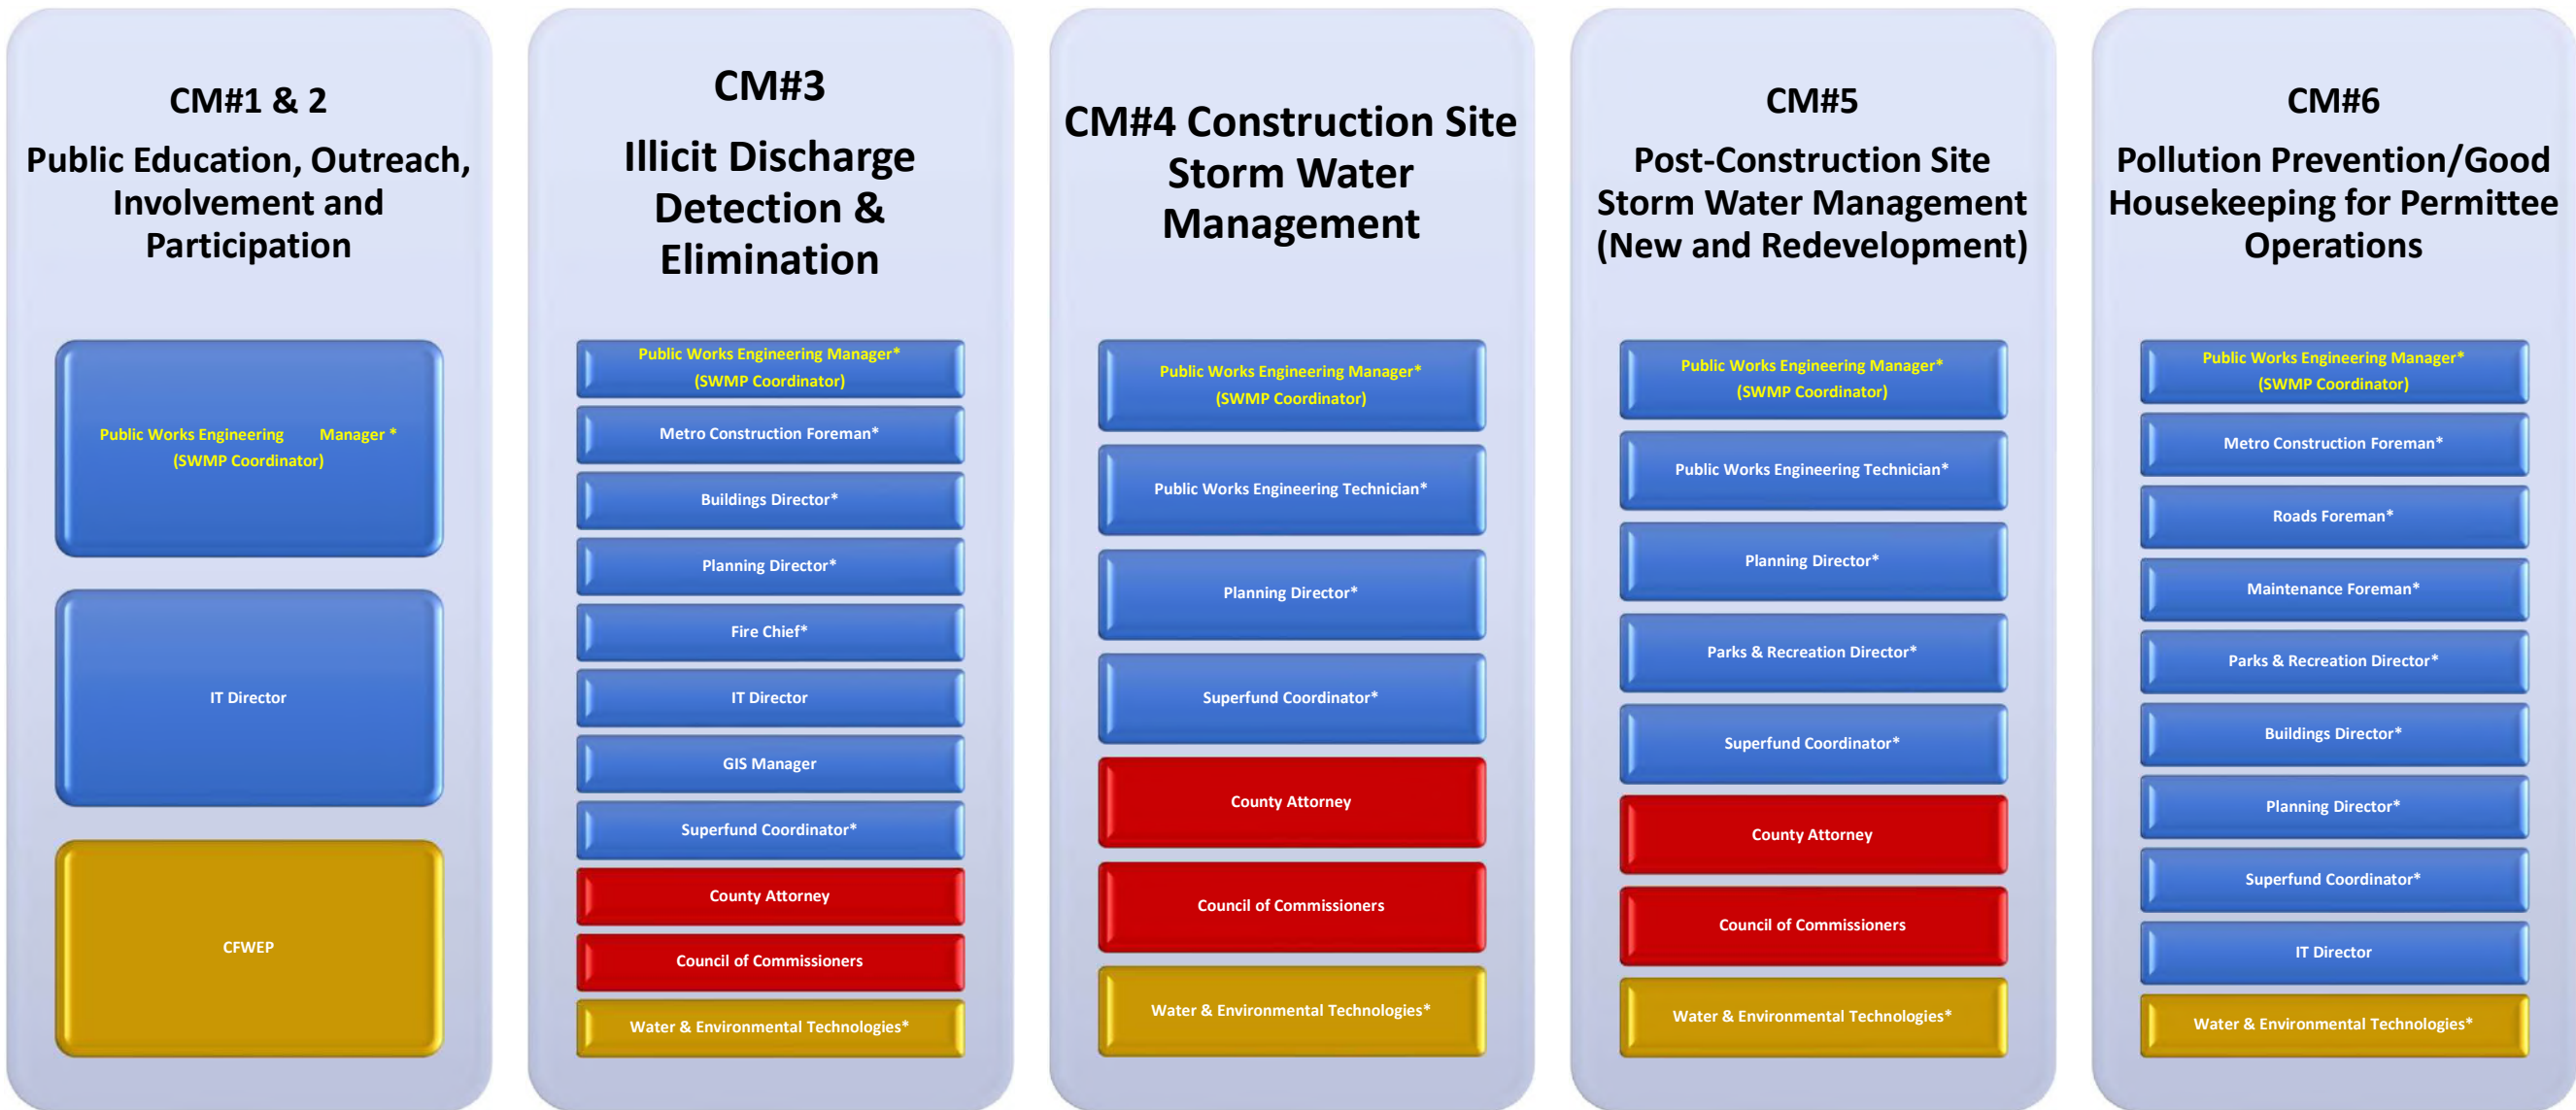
CM#1 & 2

Public Education, Outreach, Involvement and Participation

Public Works Engineering Manager *
(SWMP Coordinator)

IT Director

CFWEP

CM#3

Illicit Discharge Detection & Elimination

Public Works Engineering Manager*
(SWMP Coordinator)

Metro Construction Foreman*

Buildings Director*

Planning Director*

Fire Chief*

IT Director

GIS Manager

Superfund Coordinator*

County Attorney

Council of Commissioners

Water & Environmental Technologies*

CM#4 Construction Site Storm Water Management

Public Works Engineering Manager*
(SWMP Coordinator)

Public Works Engineering Technician*

Planning Director*

Superfund Coordinator*

County Attorney

Council of Commissioners

Water & Environmental Technologies*

CM#5

Post-Construction Site Storm Water Management (New and Redevelopment)

Public Works Engineering Manager*
(SWMP Coordinator)

Public Works Engineering Technician*

Planning Director*

Parks & Recreation Director*

Superfund Coordinator*

County Attorney

Council of Commissioners

Water & Environmental Technologies*

CM#6

Pollution Prevention/Good Housekeeping for Permittee Operations

Public Works Engineering Manager*
(SWMP Coordinator)

Metro Construction Foreman*

Roads Foreman*

Maintenance Foreman*

Parks & Recreation Director*

Buildings Director*

Planning Director*

Superfund Coordinator*

IT Director

Water & Environmental Technologies*